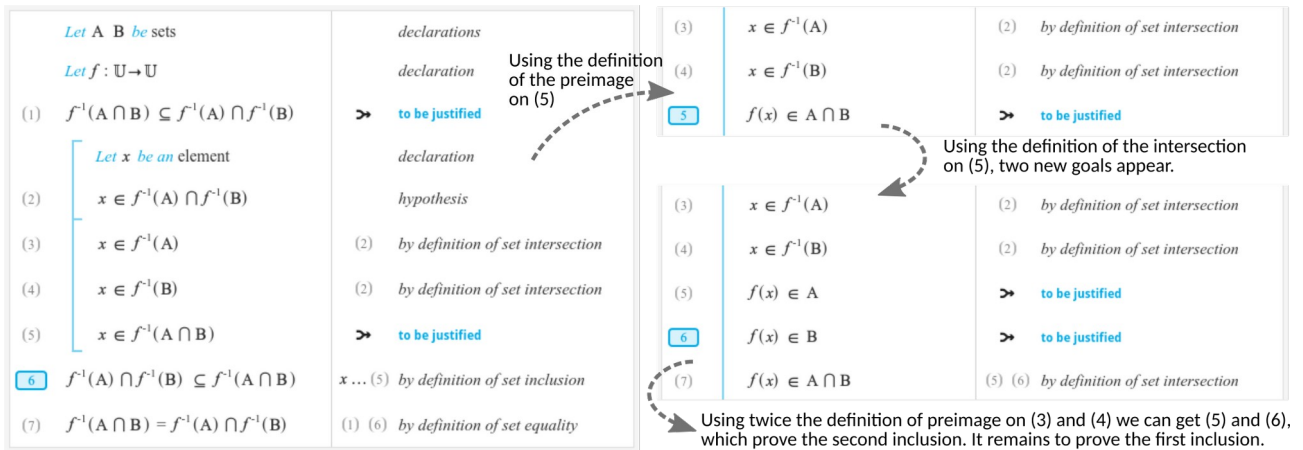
Let A B be sets | declarations

Let $f : \mathbb{U} \rightarrow \mathbb{U}$ | declaration

(1) $f^{-1}(A \cap B) \subseteq f^{-1}(A) \cap f^{-1}(B)$ | to be justified

Let $x$ be an element | declaration

(2) $x \in f^{-1}(A) \cap f^{-1}(B)$ | hypothesis

(3) $x \in f^{-1}(A)$ | (2) by definition of set intersection

(4) $x \in f^{-1}(B)$ | (2) by definition of set intersection

(5) $x \in f^{-1}(A \cap B)$ | to be justified

6 $f^{-1}(A) \cap f^{-1}(B) \subseteq f^{-1}(A \cap B)$ | $x \ldots$ (5) by definition of set inclusion

(7) $f^{-1}(A \cap B) = f^{-1}(A) \cap f^{-1}(B)$ | (1) (6) by definition of set equality

Using the definition of the preimage on (5)

(3) $x \in f^{-1}(A)$ | (2) by definition of set intersection

(4) $x \in f^{-1}(B)$ | (2) by definition of set intersection

5 $f(x) \in A \cap B$ | to be justified

Using the definition of the intersection on (5), two new goals appear.

(3) $x \in f^{-1}(A)$ | (2) by definition of set intersection

(4) $x \in f^{-1}(B)$ | (2) by definition of set intersection

(5) $f(x) \in A$ | to be justified

6 $f(x) \in B$ | to be justified

(7) $f(x) \in A \cap B$ | (5) (6) by definition of set intersection

Using twice the definition of preimage on (3) and (4) we can get (5) and (6), which prove the second inclusion. It remains to prove the first inclusion.